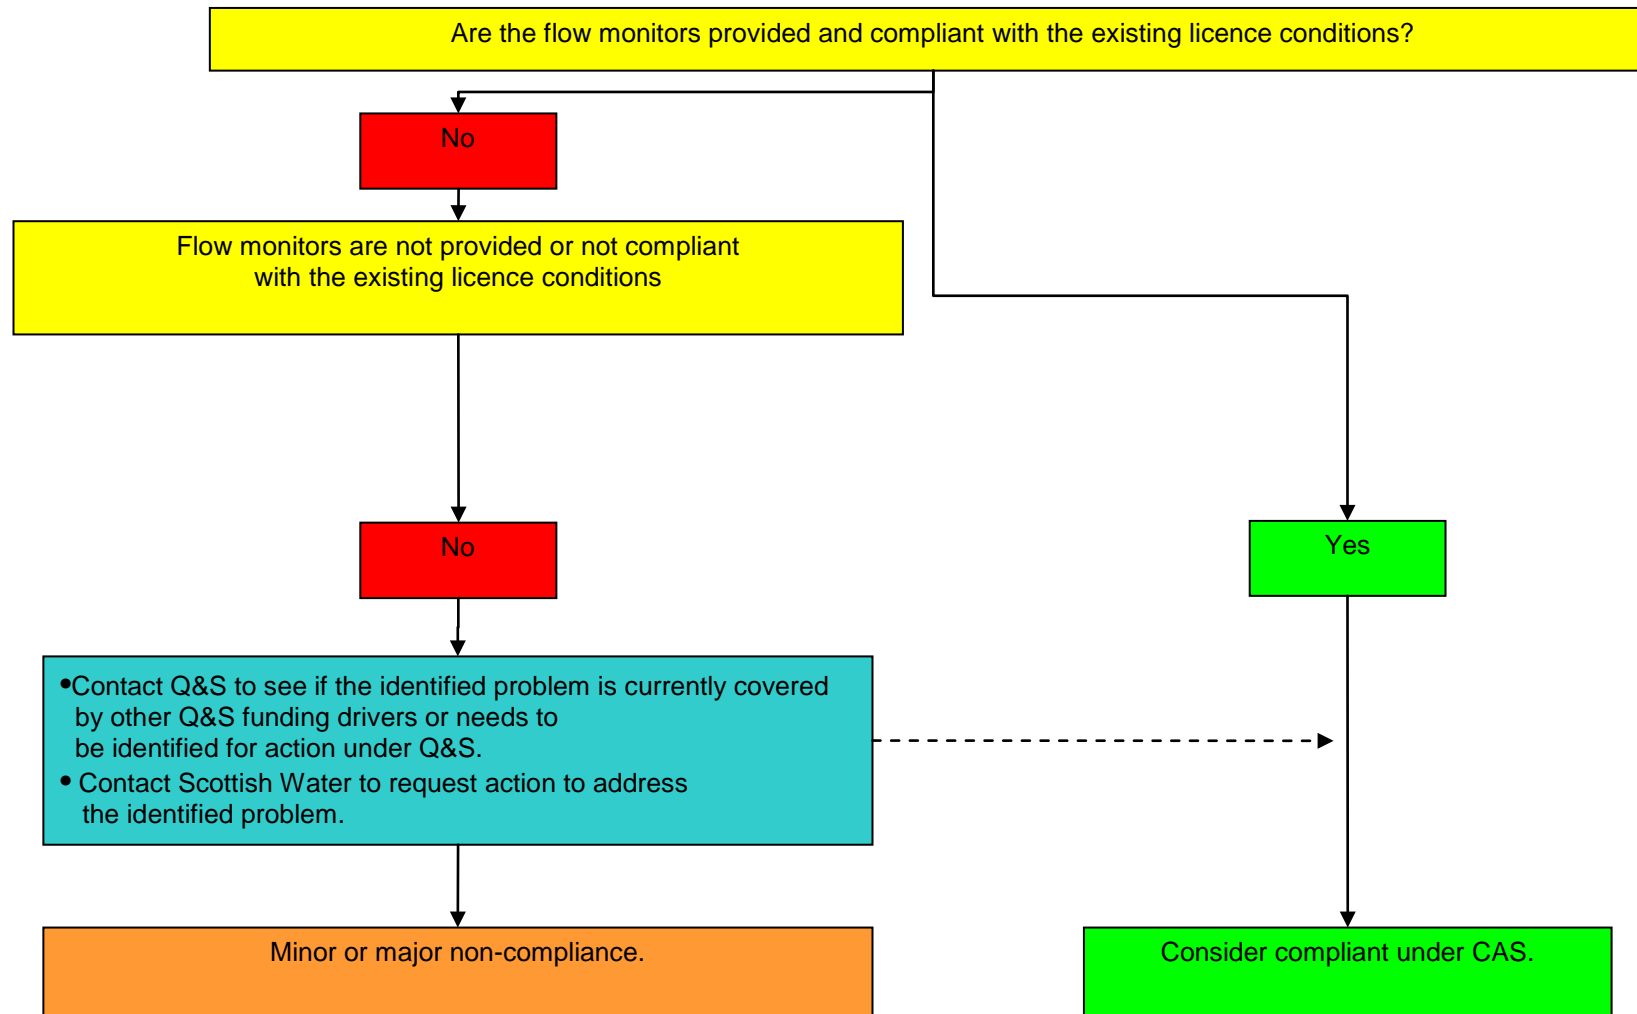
Are the flow monitors provided and compliant with the existing licence conditions?

No

Flow monitors are not provided or not compliant with the existing licence conditions

No

Yes

•Contact Q&S to see if the identified problem is currently covered by other Q&S funding drivers or needs to be identified for action under Q&S.
• Contact Scottish Water to request action to address the identified problem.

Minor or major non-compliance.

Consider compliant under CAS.